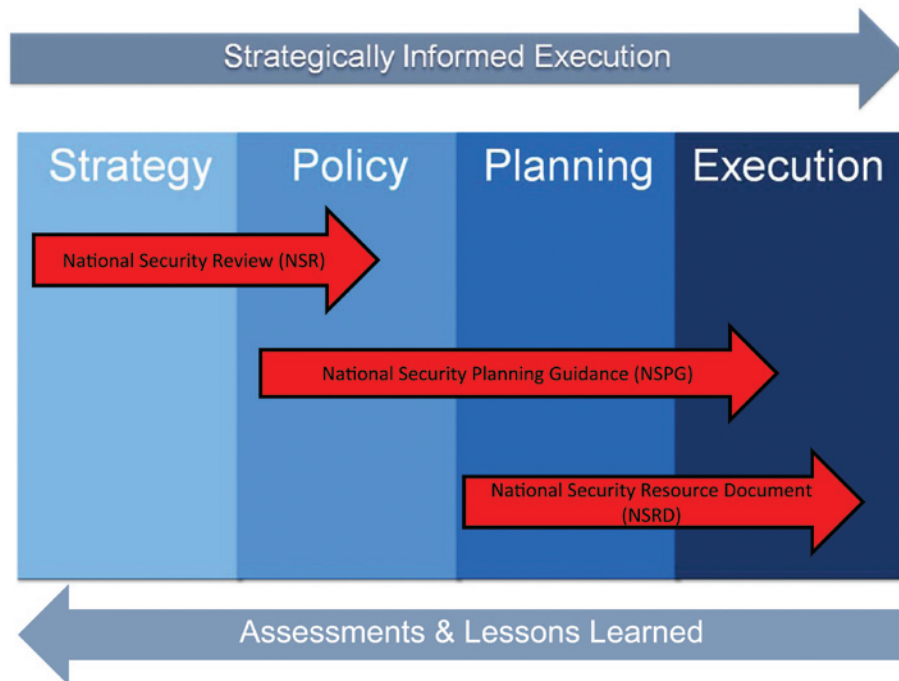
Strategically Informed Execution

Strategy

Policy

Planning

Execution

National Security Review (NSR)

National Security Planning Guidance (NSPG)

National Security Resource Document (NSRD)

Assessments & Lessons Learned